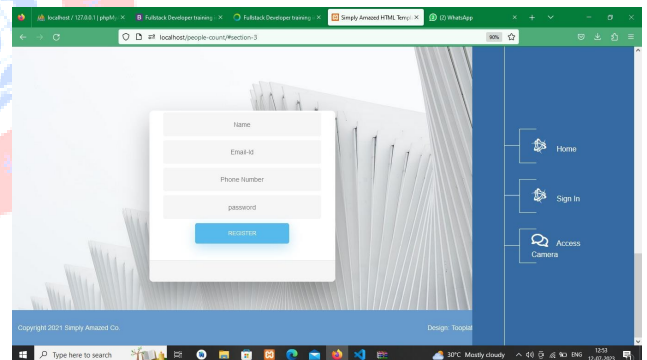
localhost / 127.0.0.1 | phpMy ×
Fullstack Developer training ×
Fullstack Developer training ×
Simply Amazed HTML Temp ×
(2) WhatsApp ×

localhost/people-count/#section-3
90%

Name
Email-Id
Phone Number
password
REGISTER

Home
Sign In
Access Camera

Copyright 2021 Simply Amazed Co.
Design: Tooplat

Type here to search
30°C Mostly cloudy
ENG
12:53
12-07-2023